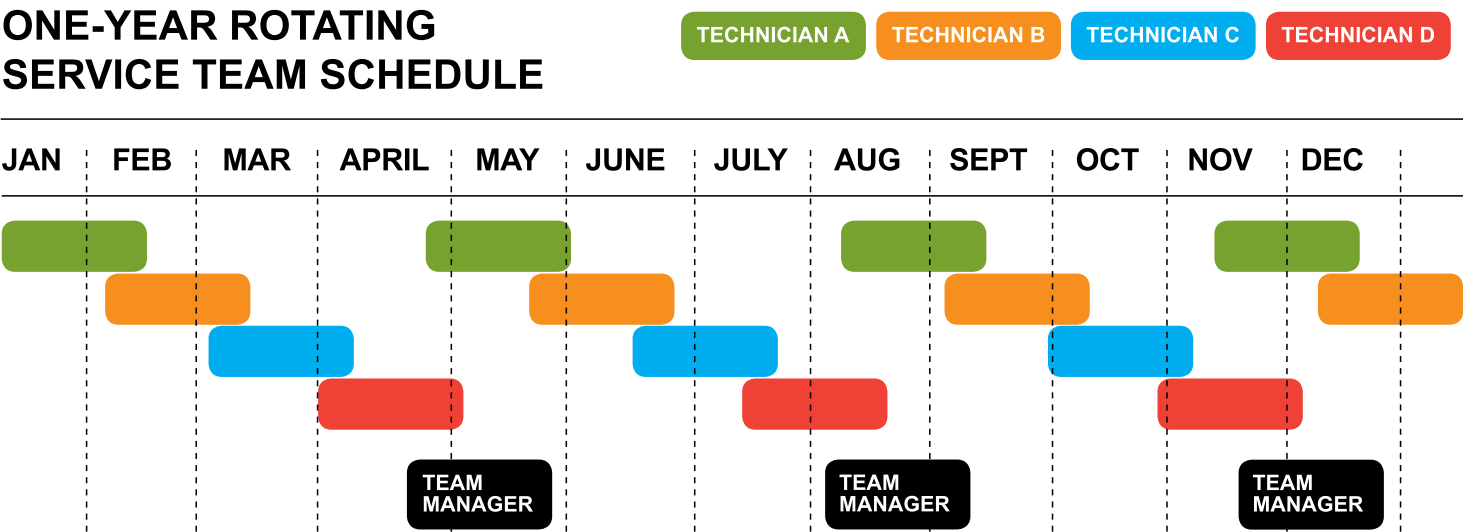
ONE-YEAR ROTATING SERVICE TEAM SCHEDULE

TECHNICIAN A
TECHNICIAN B
TECHNICIAN C
TECHNICIAN D

| JAN | FEB | MAR | APRIL | MAY | JUNE | JULY | AUG | SEPT | OCT | NOV | DEC |
|---|---|---|---|---|---|---|---|---|---|---|---|

TEAM MANAGER
TEAM MANAGER
TEAM MANAGER